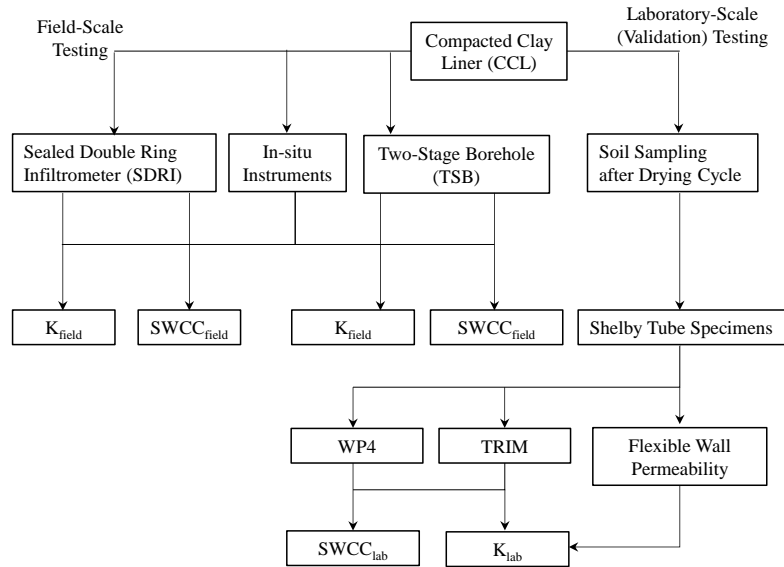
Field-Scale Testing

Compacted Clay Liner (CCL)

Laboratory-Scale (Validation) Testing

Sealed Double Ring Infiltrometer (SDRI)

In-situ Instruments

Two-Stage Borehole (TSB)

Soil Sampling after Drying Cycle

$K_{field}$

$SWCC_{field}$

$K_{field}$

$SWCC_{field}$

Shelby Tube Specimens

WP4

TRIM

Flexible Wall Permeability

$SWCC_{lab}$

$K_{lab}$